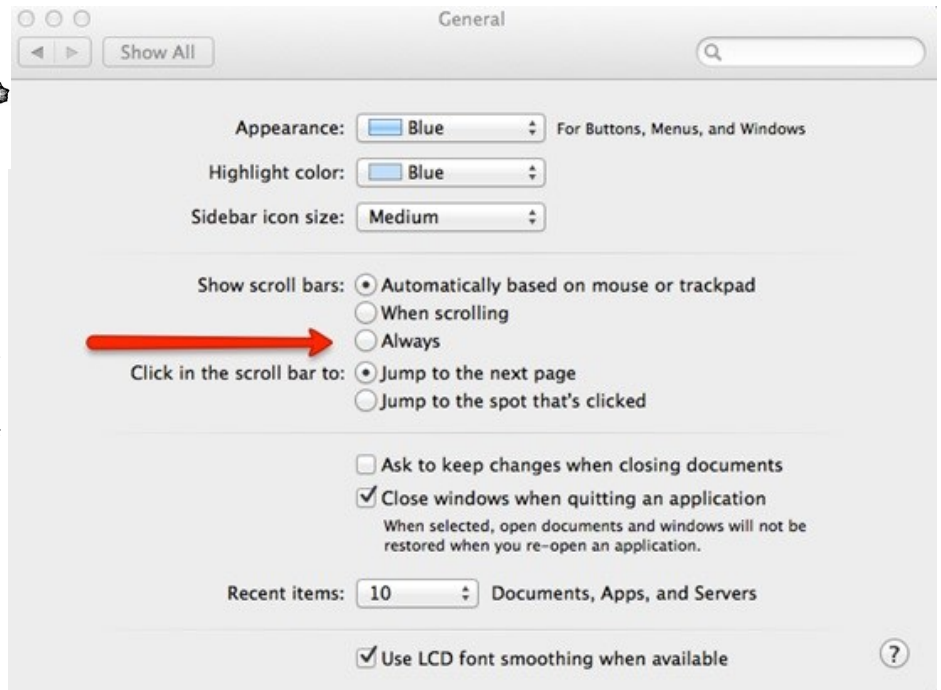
General

Show All

Appearance: Blue For Buttons, Menus, and Windows

Highlight color: Blue

Sidebar icon size: Medium

Show scroll bars: Automatically based on mouse or trackpad
When scrolling
Always

Click in the scroll bar to: Jump to the next page
Jump to the spot that's clicked

Ask to keep changes when closing documents

Close windows when quitting an application
When selected, open documents and windows will not be restored when you re-open an application.

Recent items: 10 Documents, Apps, and Servers

Use LCD font smoothing when available

?